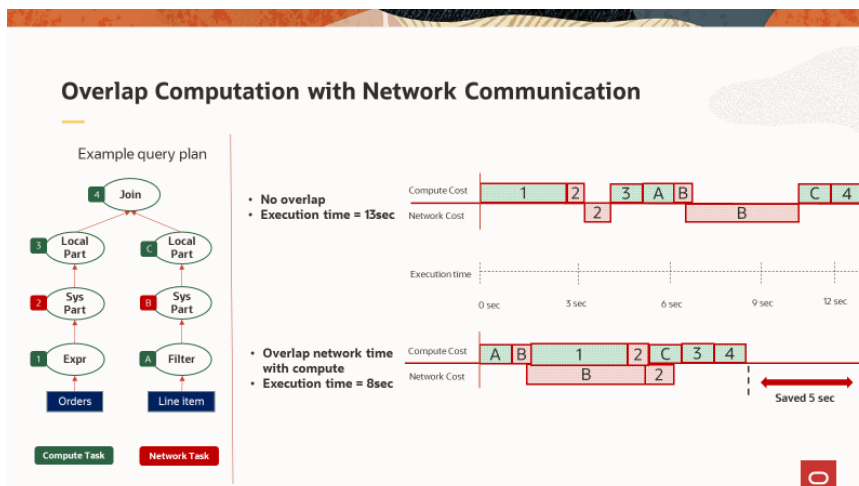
Overlap Computation with Network Communication

Example query plan

4 Join

3 Local Part

C Local Part

2 Sys Part

B Sys Part

1 Expr

A Filter

Orders

Line item

Compute Task

Network Task

• No overlap
• Execution time = 13sec

Compute Cost 1 2 3 A B C 4

Network Cost 2 B

Execution time

0 sec 3 sec 6 sec 9 sec 12 sec

• Overlap network time with compute
• Execution time = 8sec

Compute Cost A B 1 2 C 3 4

Network Cost B 2

Saved 5 sec